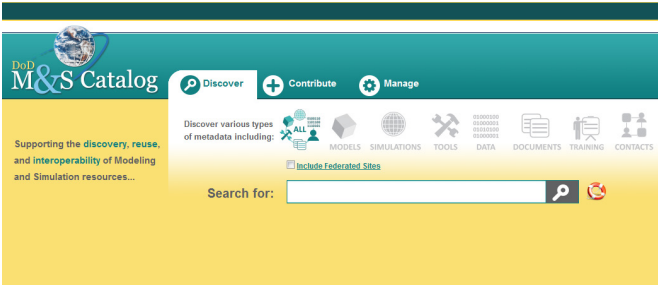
DoD M&S Catalog

Discover | Contribute | Manage

Supporting the discovery, reuse, and interoperability of Modeling and Simulation resources...

Discover various types of metadata including:

ALL MODELS SIMULATIONS TOOLS DATA DOCUMENTS TRAINING CONTACTS

01000100
01000001
01010100
01000001

Include Federated Sites

Search for: